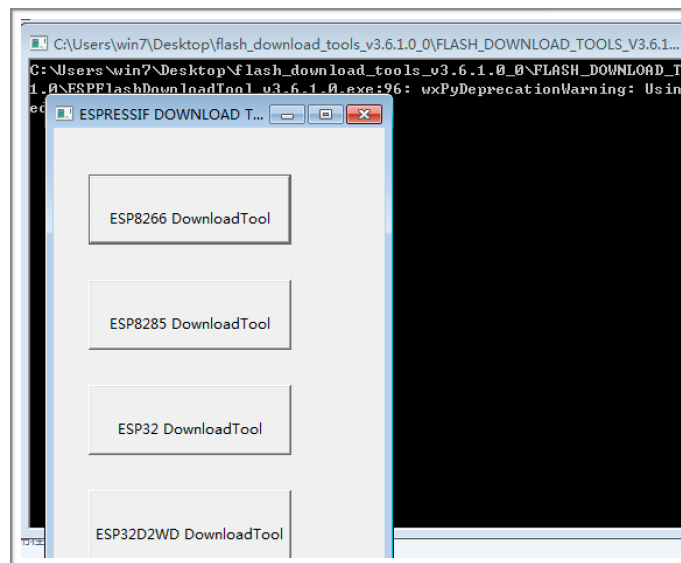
C:\Users\win7\Desktop\flash_download_tools_v3.6.1.0_0\FLASH_DOWNLOAD_TOOLS_V3.6.1...

C:\Users\win7\Desktop\flash_download_tools_v3.6.1.0_0\FLASH_DOWNLOAD_T
1.0\ESPFlashDownloadTool_v3.6.1.0.exe:96: wxPyDeprecationWarning: Usin
ed

ESPRESSIF DOWNLOAD T...

ESP8266 DownloadTool

ESP8285 DownloadTool

ESP32 DownloadTool

ESP32D2WD DownloadTool